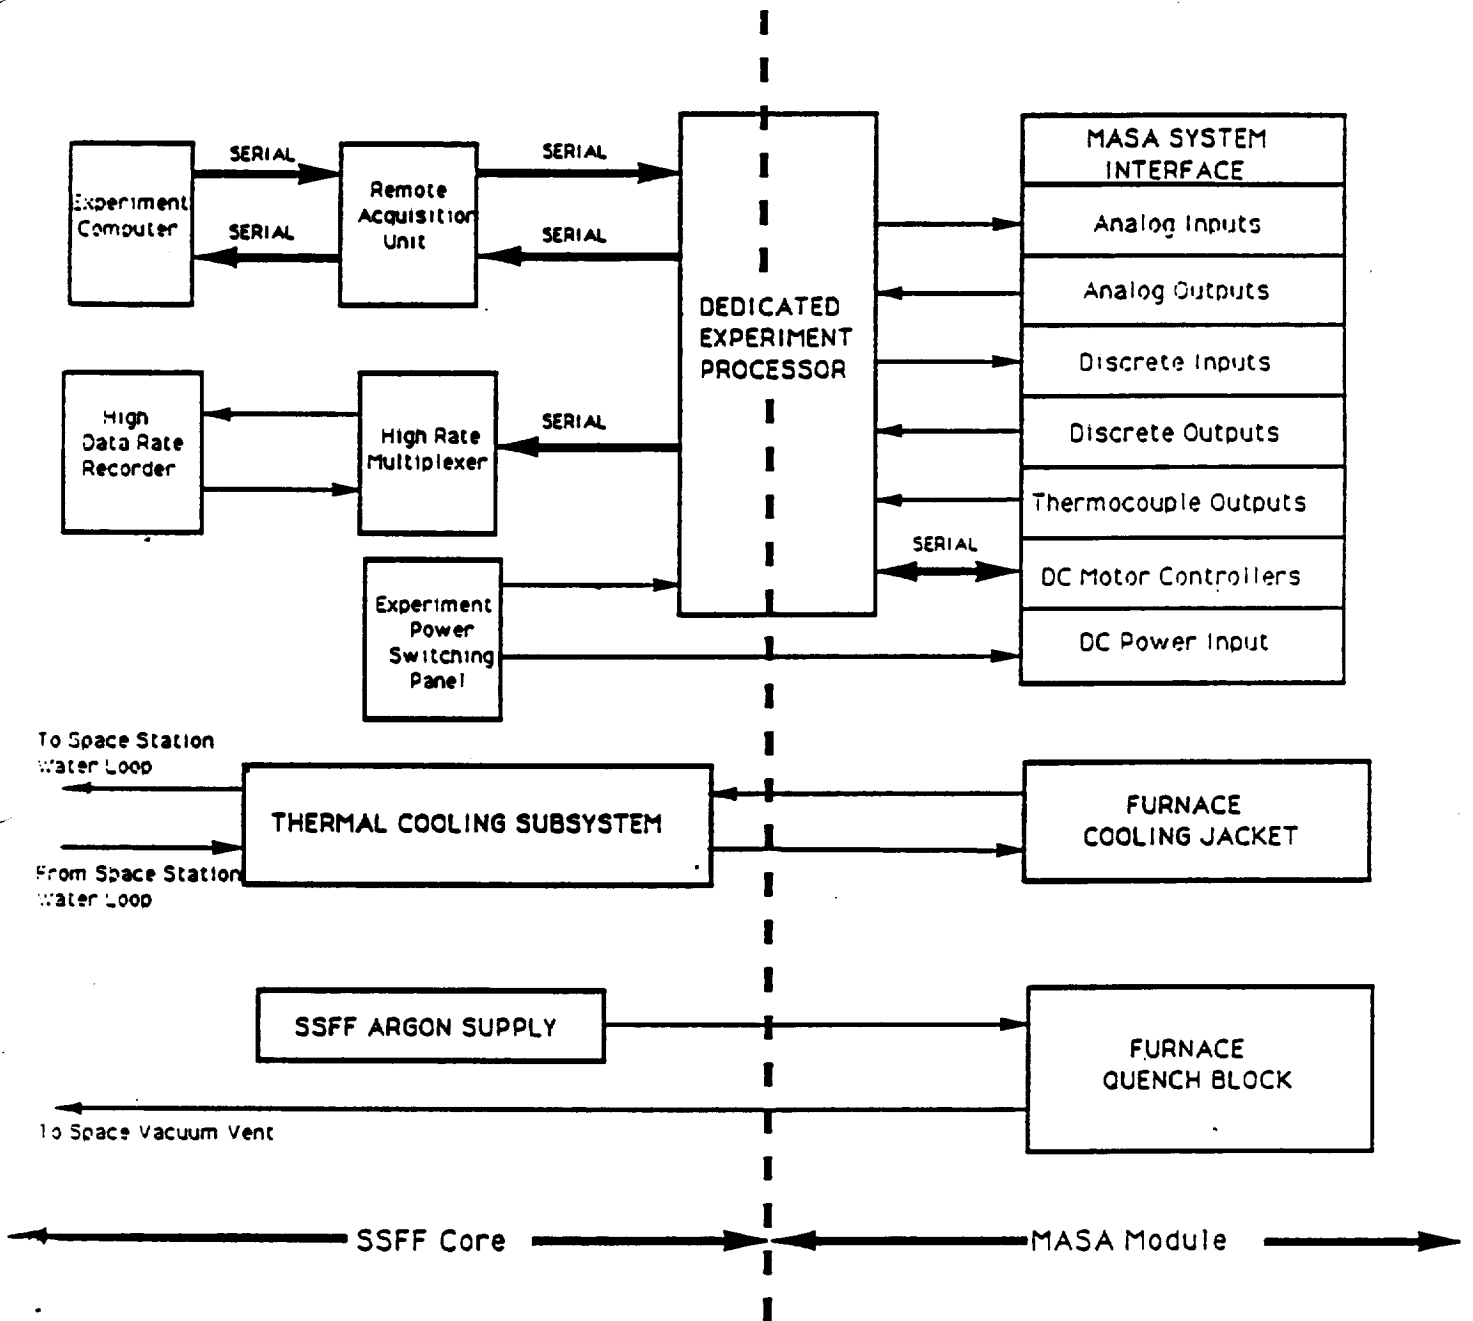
SERIAL

SERIAL

Experiment Computer

Remote Acquisition Unit

SERIAL

SERIAL

DEDICATED EXPERIMENT PROCESSOR

MASA SYSTEM INTERFACE

Analog Inputs

Analog Outputs

Discrete Inputs

Discrete Outputs

Thermocouple Outputs

DC Motor Controllers

DC Power Input

High Data Rate Recorder

High Rate Multiplexer

SERIAL

SERIAL

Experiment Power Switching Panel

To Space Station Water Loop

From Space Station Water Loop

THERMAL COOLING SUBSYSTEM

FURNACE COOLING JACKET

SSFF ARGON SUPPLY

FURNACE QUENCH BLOCK

To Space Vacuum Vent

SSFF Core

MASA Module